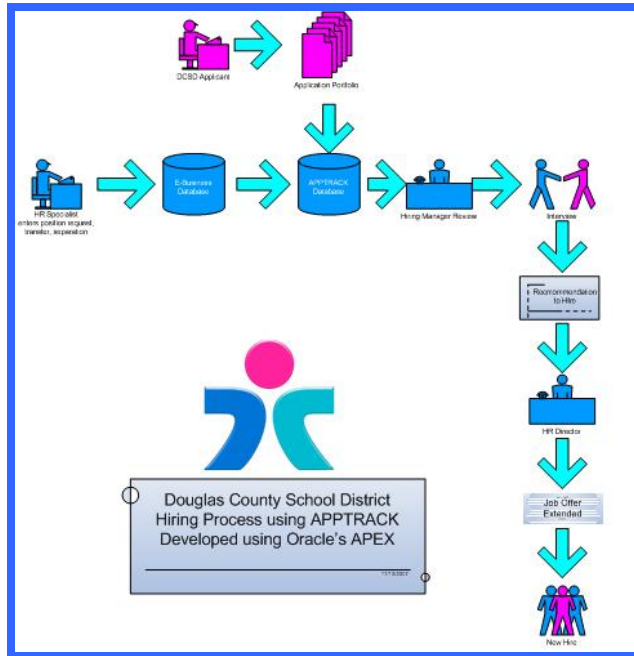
DCSD Applicant

Application Portfolio

HR Specialist enters position request, transfer, separation

E-Business Database

APPTRACK Database

Hiring Manager Review

Interview

Recommendation to Hire

HR Director

Job Offer Extended

New Hire

Douglas County School District
Hiring Process using APPTRACK
Developed using Oracle's APEX

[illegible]